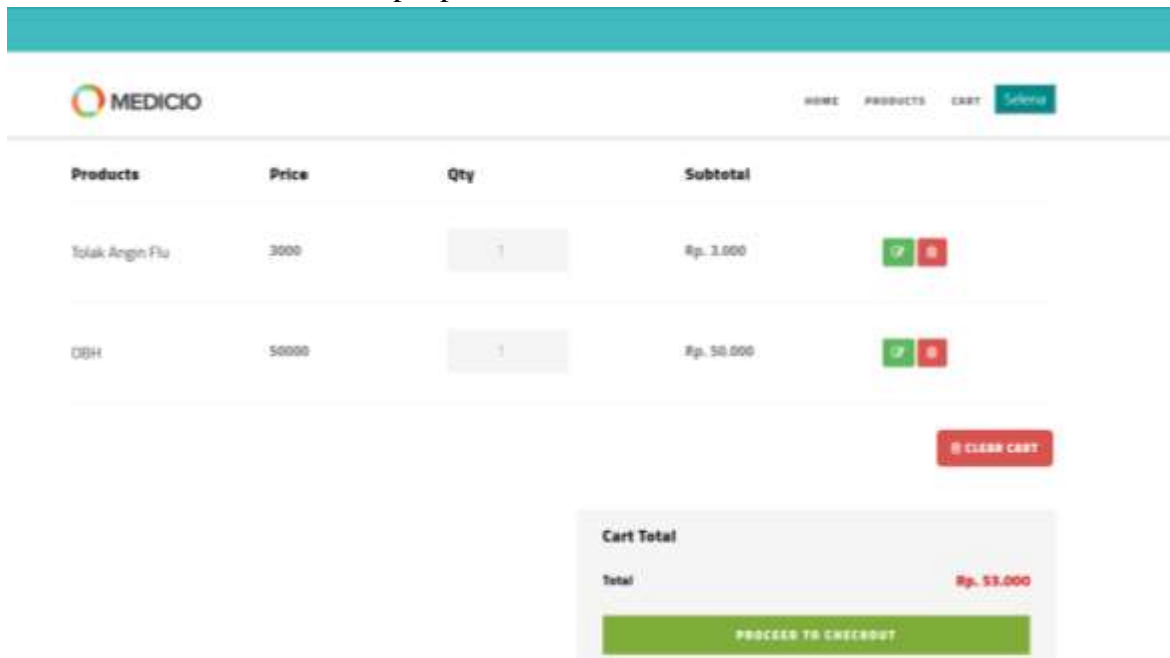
MEDICIO

HOME PRODUCTS CART Selena

| Products | Price | Qty | Subtotal |
|---|---|---|---|
| Tolak Angin Flu | 3000 | 1 | Rp. 3.000 |
| OBH | 50000 | 1 | Rp. 50.000 |

CLEAR CART

Cart Total

Total Rp. 53.000

PROCEED TO CHECKOUT